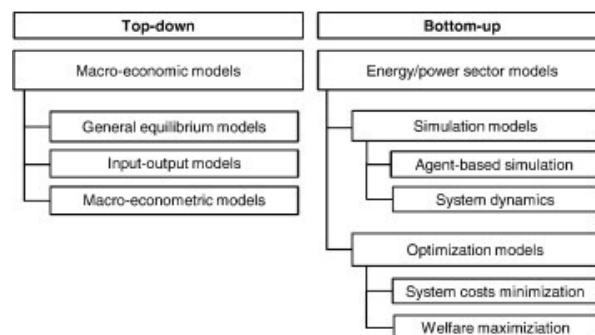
Top-down

Macro-economic models

General equilibrium models

Input-output models

Macro-econometric models

Bottom-up

Energy/power sector models

Simulation models

Agent-based simulation

System dynamics

Optimization models

System costs minimization

Welfare maximiziation